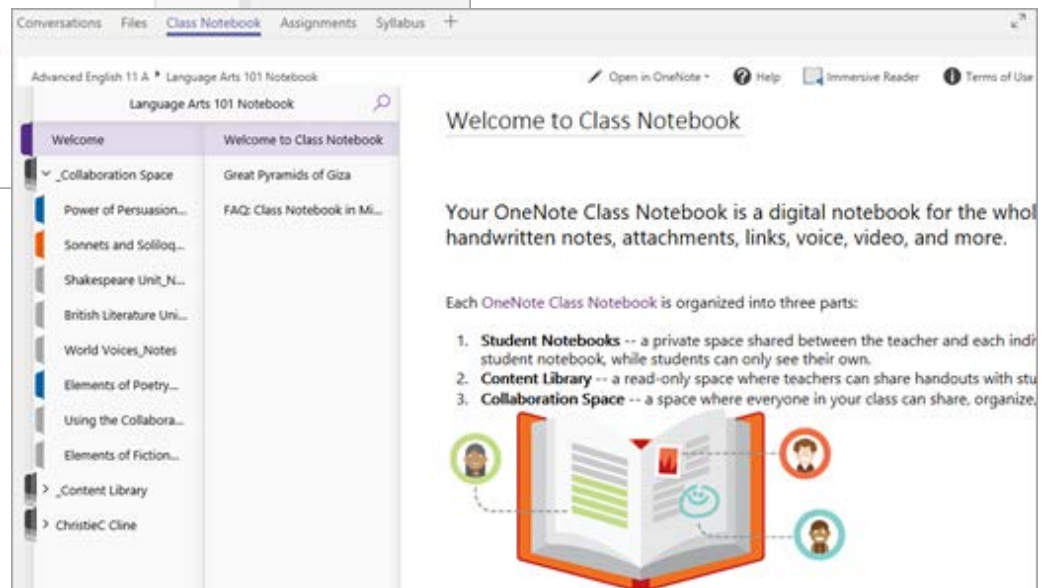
Conversations Files Class Notebook Assignments Syllabus +

Advanced English 11 A ▸ Language Arts 101 Notebook

Open in OneNote Help Immersive Reader Terms of Use

Language Arts 101 Notebook

Welcome

_Collaboration Space

Power of Persuasion...

Sonnets and Soliloq...

Shakespeare Unit_N...

British Literature Uni...

World Voices_Notes

Elements of Poetry...

Using the Collabora...

Elements of Fiction...

_Content Library

ChristieC Cline

Welcome to Class Notebook

Great Pyramids of Giza

FAQ: Class Notebook in Mi...

Welcome to Class Notebook

Your OneNote Class Notebook is a digital notebook for the whol handwritten notes, attachments, links, voice, video, and more.

Each OneNote Class Notebook is organized into three parts:

1. **Student Notebooks** -- a private space shared between the teacher and each indi student notebook, while students can only see their own.
2. **Content Library** -- a read-only space where teachers can share handouts with stu
3. **Collaboration Space** -- a space where everyone in your class can share, organize,